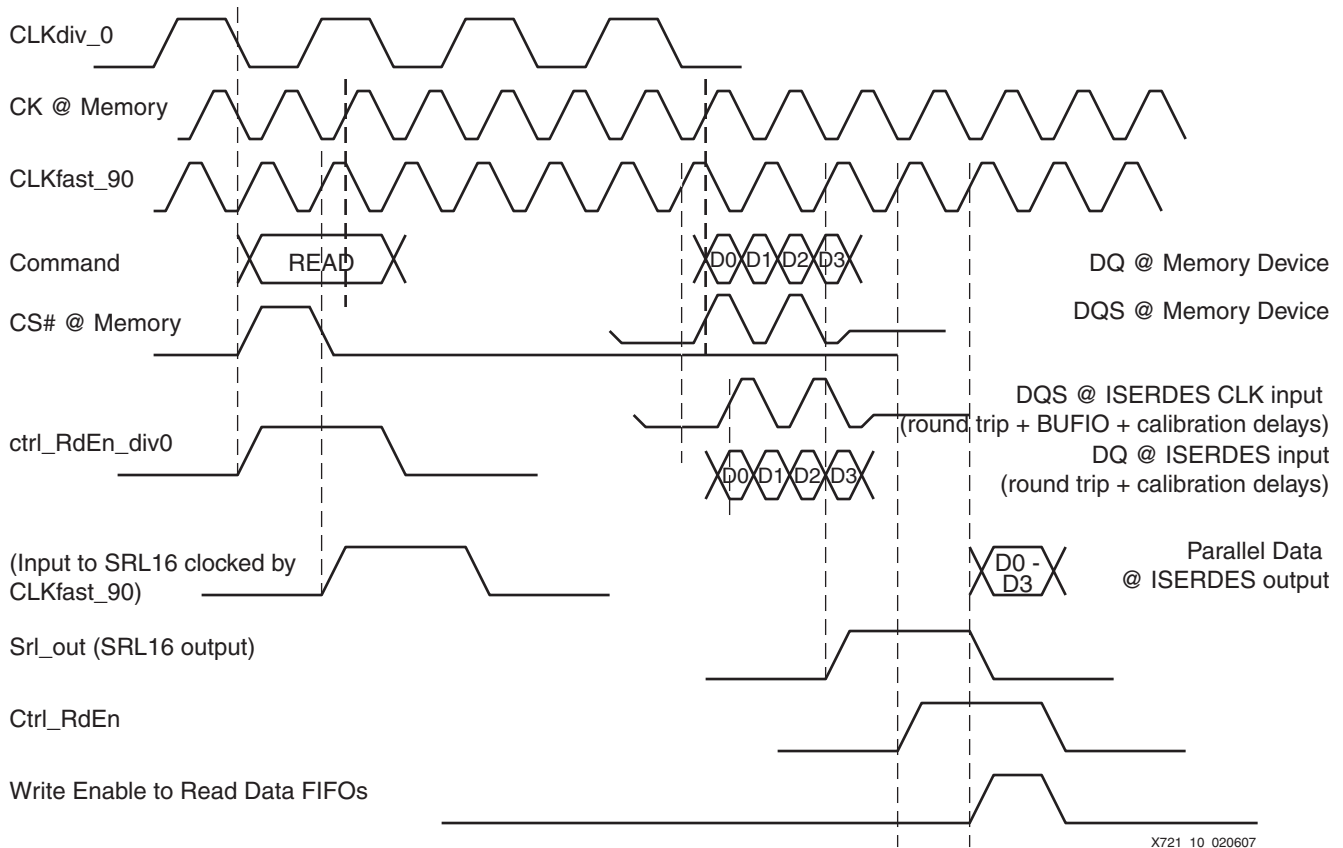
CLKdiv_0

CK @ Memory

CLKfast_90

Command

READ

D0 D1 D2 D3

DQ @ Memory Device

CS# @ Memory

DQS @ Memory Device

DQS @ ISERDES CLK input (round trip + BUFIO + calibration delays)

ctrl_RdEn_div0

DQ @ ISERDES input (round trip + calibration delays)

D0 D1 D2 D3

(Input to SRL16 clocked by CLKfast_90)

D0 - D3

Parallel Data @ ISERDES output

Srl_out (SRL16 output)

Ctrl_RdEn

Write Enable to Read Data FIFOs

X721 10 020607